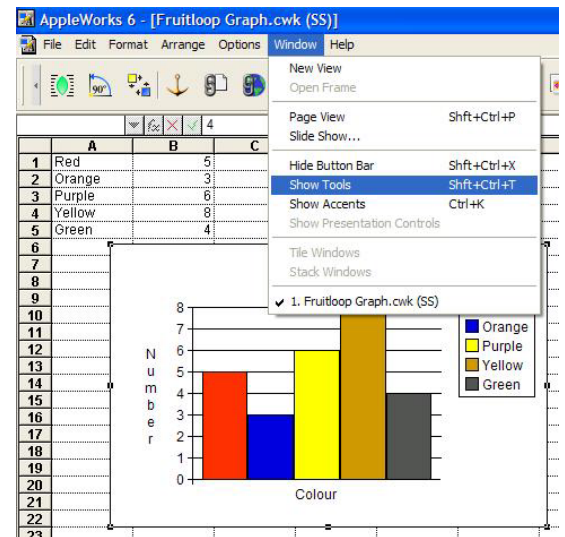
AppleWorks 6 - [Fruitloop Graph.cwk (SS)]

File Edit Format Arrange Options Window Help

New View
Open Frame
Page View Shft+Ctrl+P
Slide Show...
Hide Button Bar Shft+Ctrl+X
Show Tools Shft+Ctrl+T
Show Accents Ctrl+K
Show Presentation Controls
Tile Windows
Stack Windows
✔ 1. Fruitloop Graph.cwk (SS)

4

| | A | B | C |
|---|---|---|---|
| 1 | Red | 5 | |
| 2 | Orange | 3 | |
| 3 | Purple | 6 | |
| 4 | Yellow | 8 | |
| 5 | Green | 4 | |
| 6 | | | |
| 7 | | | |
| 8 | | | |
| 9 | | | |
| 10 | | | |
| 11 | | | |
| 12 | | | |
| 13 | | | |
| 14 | | | |
| 15 | | | |
| 16 | | | |
| 17 | | | |
| 18 | | | |
| 19 | | | |
| 20 | | | |
| 21 | | | |
| 22 | | | |
| 23 | | | |

8
7
6
5
4
3
2
1
0

Number

Colour

Orange
Purple
Yellow
Green